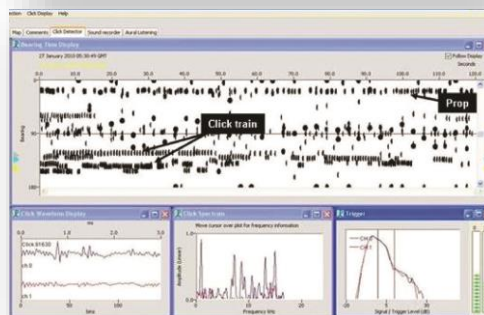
ection Click Display Help

Map | Comments | Click Detector | Sound recorder | Aural Listening

Bearing Time Display

27 January 2010 05:30:49 GMT

Follow Display

Seconds

0.0 10.0 20.0 30.0 40.0 50.0 60.0 70.0 80.0 90.0 100.0 110.0

Prop

Click train

Bearing

90

180

Click Waveform Display

ms

0.0 1.0 2.0 3.0

Click 01630

ch 0

ch 1

0 50 100

Click Spectrum

Move cursor over plot for frequency information

Amplitude (Linear)

Frequency kHz

Trigger

Ch0

Ch 1

Signal 2 Trigger Level (dB)